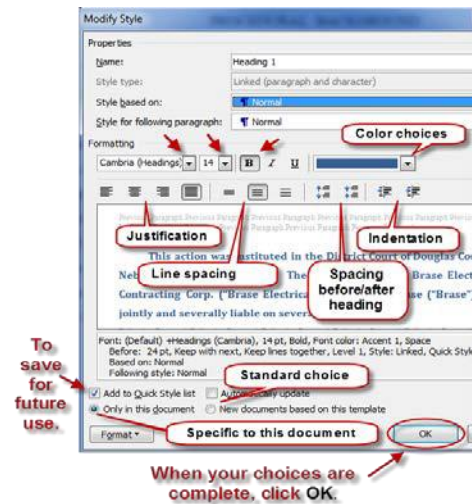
Modify Style

Properties

Name: Heading 1

Style type: Linked (paragraph and character)

Style based on: Normal

Style for following paragraph: Normal

Formatting

Cambria (Headings) 14 B I U

Color choices

Justification

Indentation

Previous Paragraph Previous Paragraph Previous Paragraph Previous Paragraph Previous Paragraph

This action was instituted in the District Court of Douglas Co

Neb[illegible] The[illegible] Brase Elect

Contracting Corp. ("Brase Electrica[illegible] ase ("Brase")

jointly and severally liable on sever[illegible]

Line spacing

Spacing before/after heading

Font: (Default) +Headings (Cambria), 14 pt, Bold, Font color: Accent 1, Space Before: 24 pt, Keep with next, Keep lines together, Level 1, Style: Linked, Quick Styl Based on: Normal Following style: Normal

Standard choice

To save for future use.

Add to Quick Style list Automatically update

Only in this document New documents based on this template

Format

Specific to this document

OK

When your choices are complete, click OK.